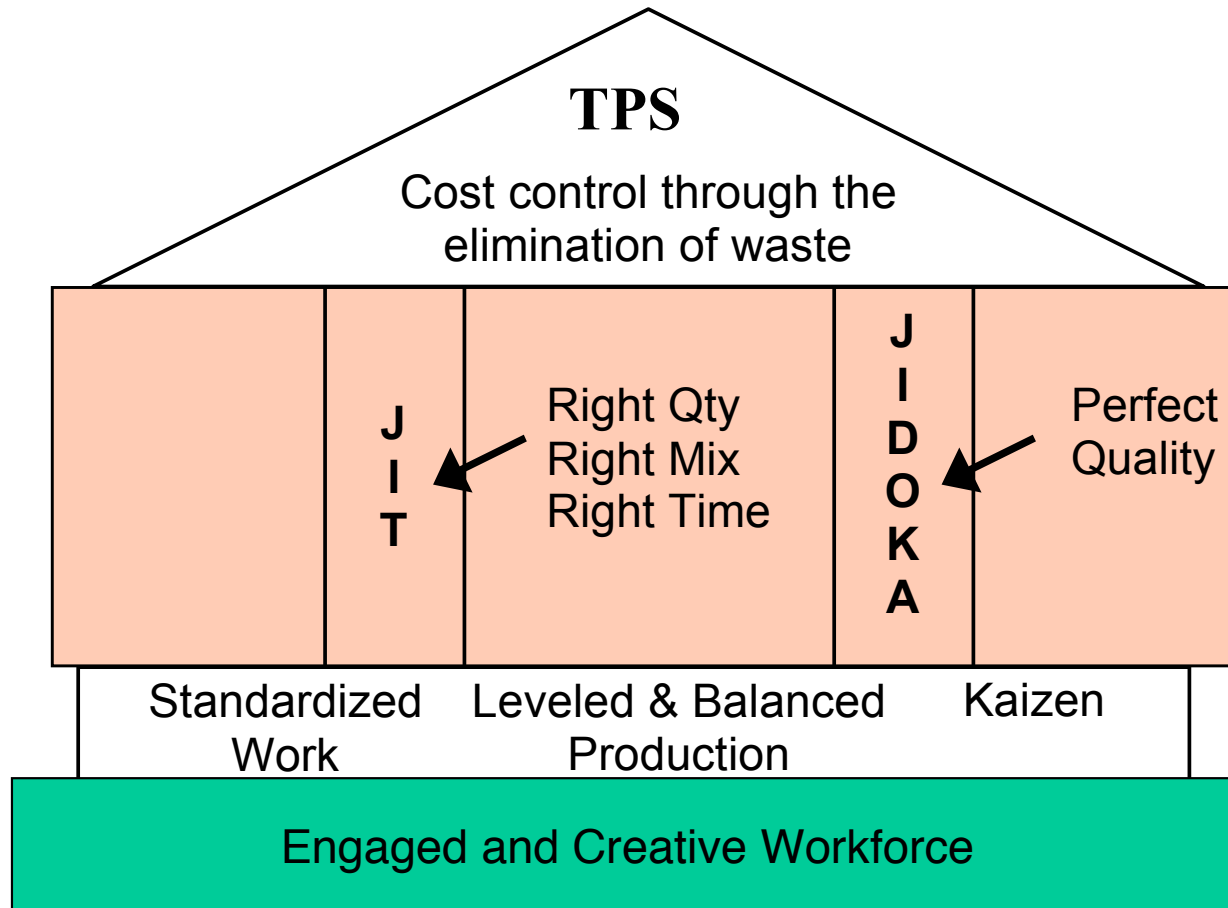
TPS

Cost control through the elimination of waste

J
I
T

Right Qty
Right Mix
Right Time

J
I
D
O
K
A

Perfect
Quality

Standardized Work

Leveled & Balanced Production

Kaizen

Engaged and Creative Workforce